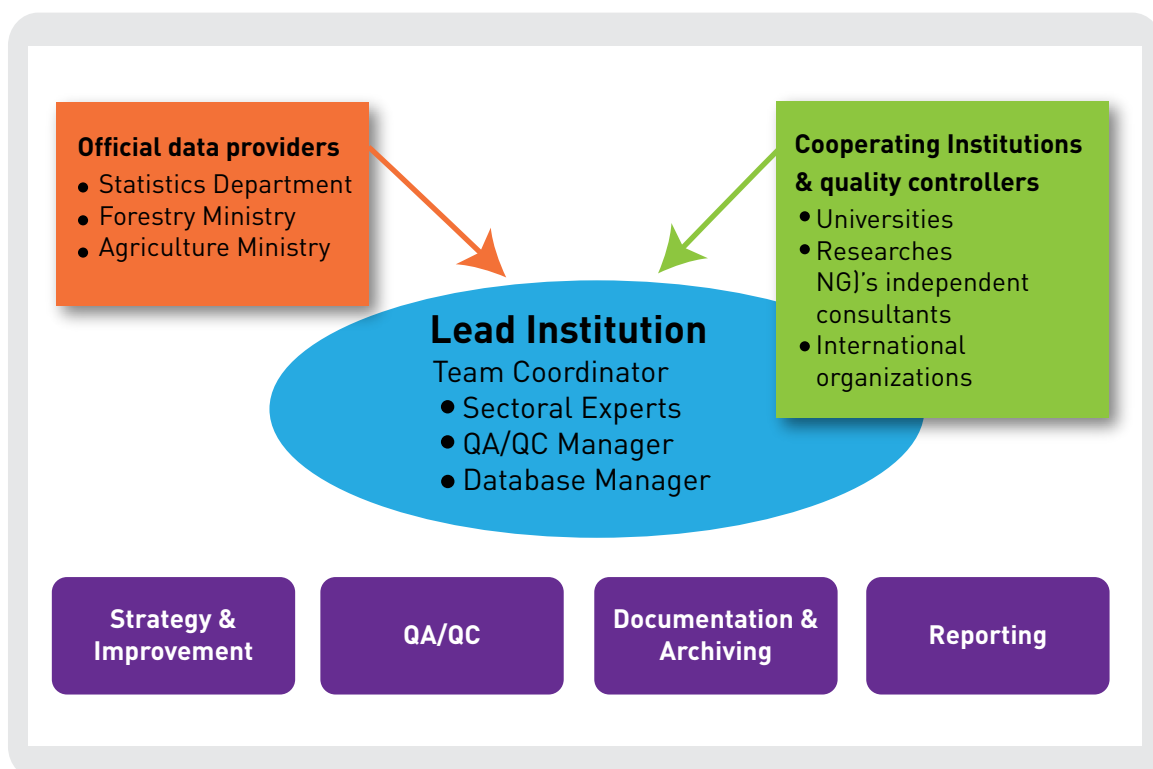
Official data providers
- Statistics Department
- Forestry Ministry
- Agriculture Ministry

Cooperating Institutions & quality controllers
- Universities
- Researches NG)'s independent consultants
- International organizations

Lead Institution
Team Coordinator
- Sectoral Experts
- QA/QC Manager
- Database Manager

Strategy & Improvement

QA/QC

Documentation & Archiving

Reporting